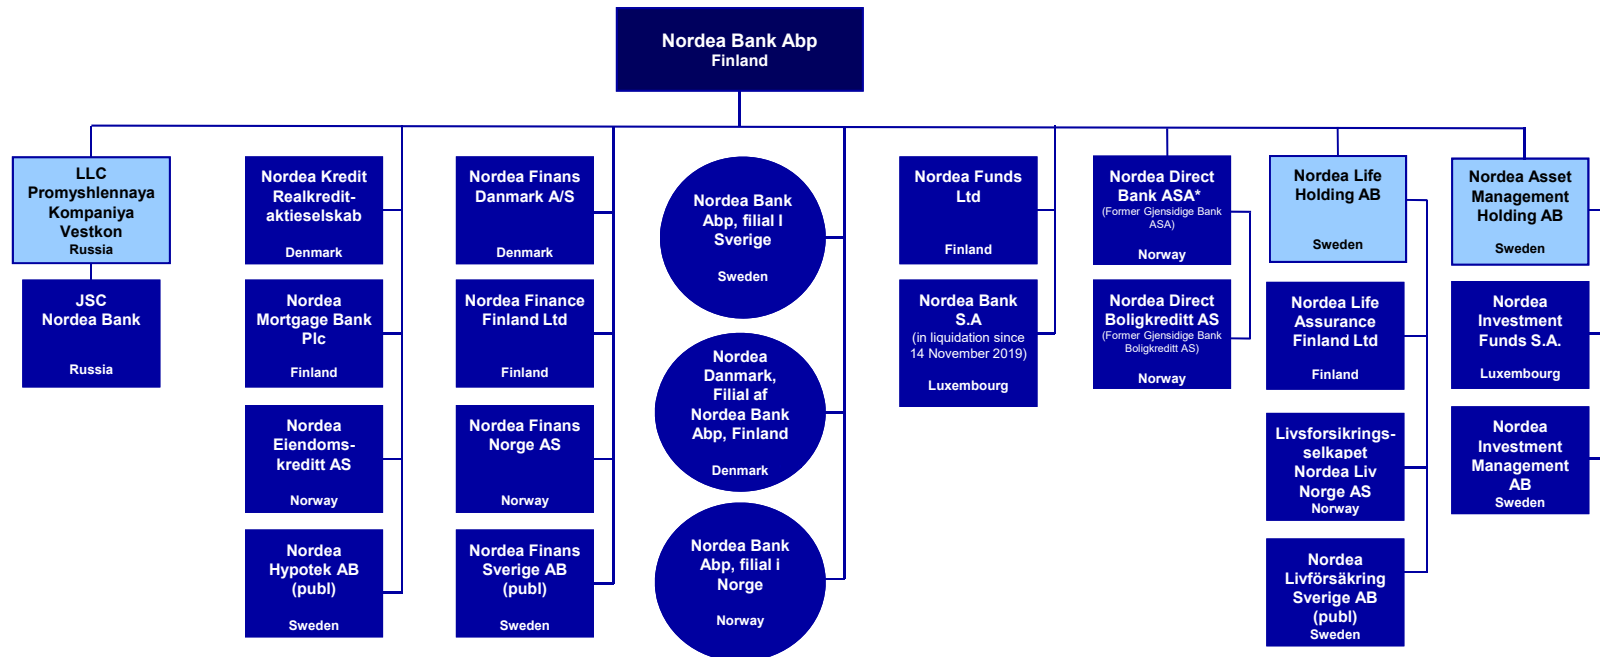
Nordea Bank Abp
Finland

LLC Promyshlennaya Kompaniya Vestkon
Russia

JSC Nordea Bank
Russia

Nordea Kredit Realkreditaktieselskab
Denmark

Nordea Mortgage Bank Plc
Finland

Nordea Eiendomskreditt AS
Norway

Nordea Hypotek AB (publ)
Sweden

Nordea Finans Danmark A/S
Denmark

Nordea Finance Finland Ltd
Finland

Nordea Finans Norge AS
Norway

Nordea Finans Sverige AB (publ)
Sweden

Nordea Bank Abp, filial I Sverige
Sweden

Nordea Danmark, Filial af Nordea Bank Abp, Finland
Denmark

Nordea Bank Abp, filial i Norge
Norway

Nordea Funds Ltd
Finland

Nordea Bank S.A
(in liquidation since 14 November 2019)
Luxembourg

Nordea Direct Bank ASA*
(Former Gjensidige Bank ASA)
Norway

Nordea Direct Boligkreditt AS
(Former Gjensidige Bank Boligkreditt AS)
Norway

Nordea Life Holding AB
Sweden

Nordea Life Assurance Finland Ltd
Finland

Livsforsikringsselkapet Nordea Liv Norge AS
Norway

Nordea Livförsäkring Sverige AB (publ)
Sweden

Nordea Asset Management Holding AB
Sweden

Nordea Investment Funds S.A.
Luxembourg

Nordea Investment Management AB
Sweden